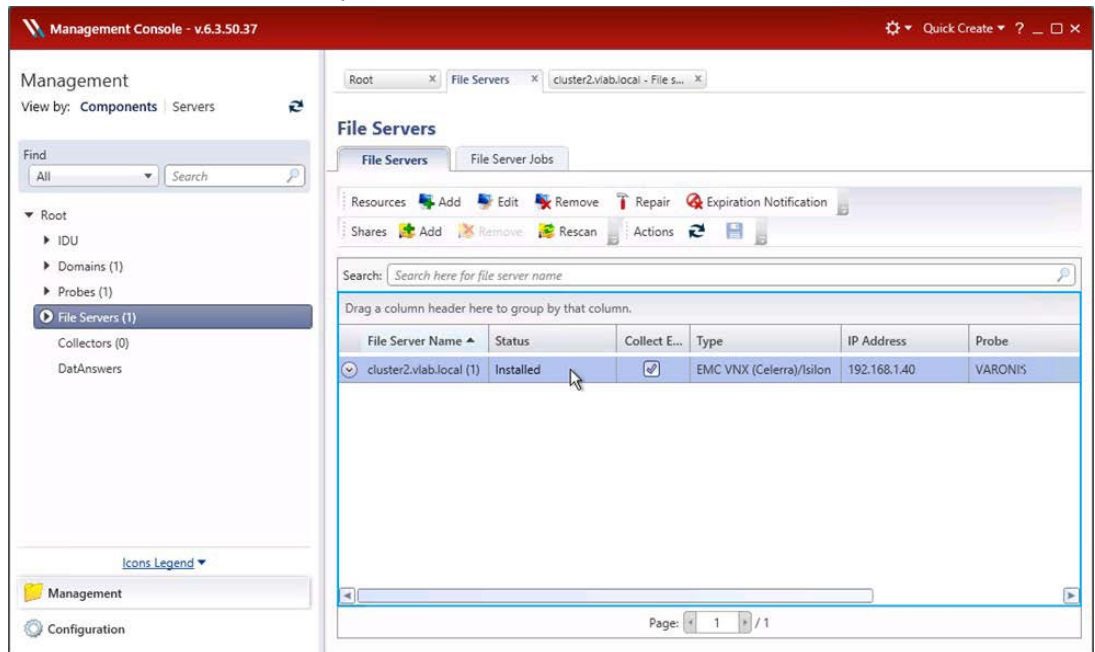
Management Console - v.6.3.50.37

Quick Create ▾ ? _ □ ×

Management
View by: Components | Servers

Find
All
Search

▾ Root
▸ IDU
▸ Domains (1)
▸ Probes (1)
File Servers (1)
Collectors (0)
DatAnswers

Icons Legend ▾

Management

Configuration

Root × File Servers × cluster2.vlab.local - File s... ×

File Servers

File Servers | File Server Jobs

Resources Add Edit Remove Repair Expiration Notification
Shares Add Remove Rescan Actions

Search: Search here for file server name

Drag a column header here to group by that column.

| File Server Name ▲ | Status | Collect E... | Type | IP Address | Probe |
|---|---|---|---|---|---|
| cluster2.vlab.local (1) | Installed | ✓ | EMC VNX (Celerra)/Isilon | 192.168.1.40 | VARONIS |

Page: 1 / 1